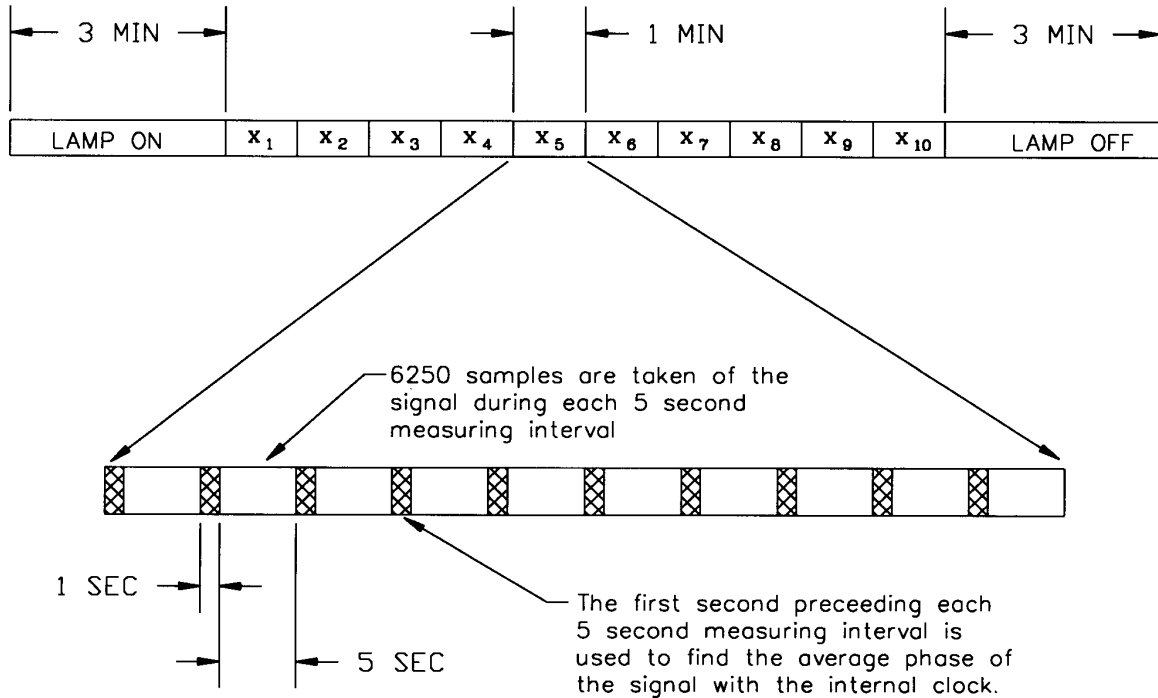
3 MIN

1 MIN

3 MIN

| LAMP ON | $x_1$ | $x_2$ | $x_3$ | $x_4$ | $x_5$ | $x_6$ | $x_7$ | $x_8$ | $x_9$ | $x_{10}$ | LAMP OFF |
|---|---|---|---|---|---|---|---|---|---|---|---|

6250 samples are taken of the signal during each 5 second measuring interval

1 SEC

5 SEC

The first second preceeding each 5 second measuring interval is used to find the average phase of the signal with the internal clock.